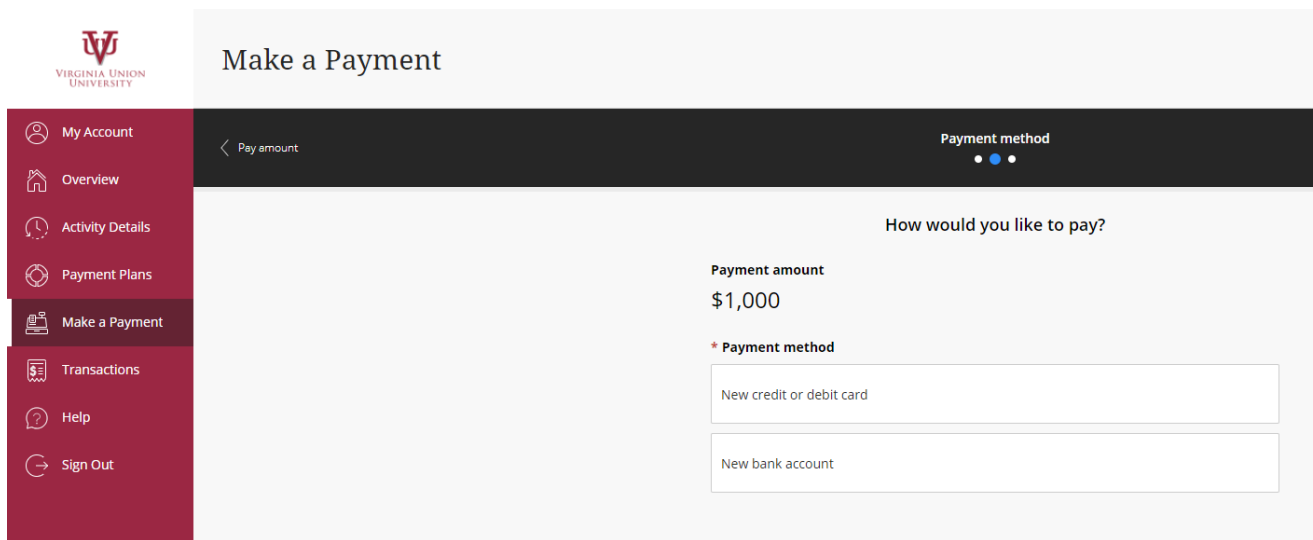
VIRGINIA UNION UNIVERSITY

Make a Payment

My Account
Overview
Activity Details
Payment Plans
Make a Payment
Transactions
Help
Sign Out

Pay amount

Payment method

How would you like to pay?

Payment amount
$1,000

* Payment method

New credit or debit card

New bank account